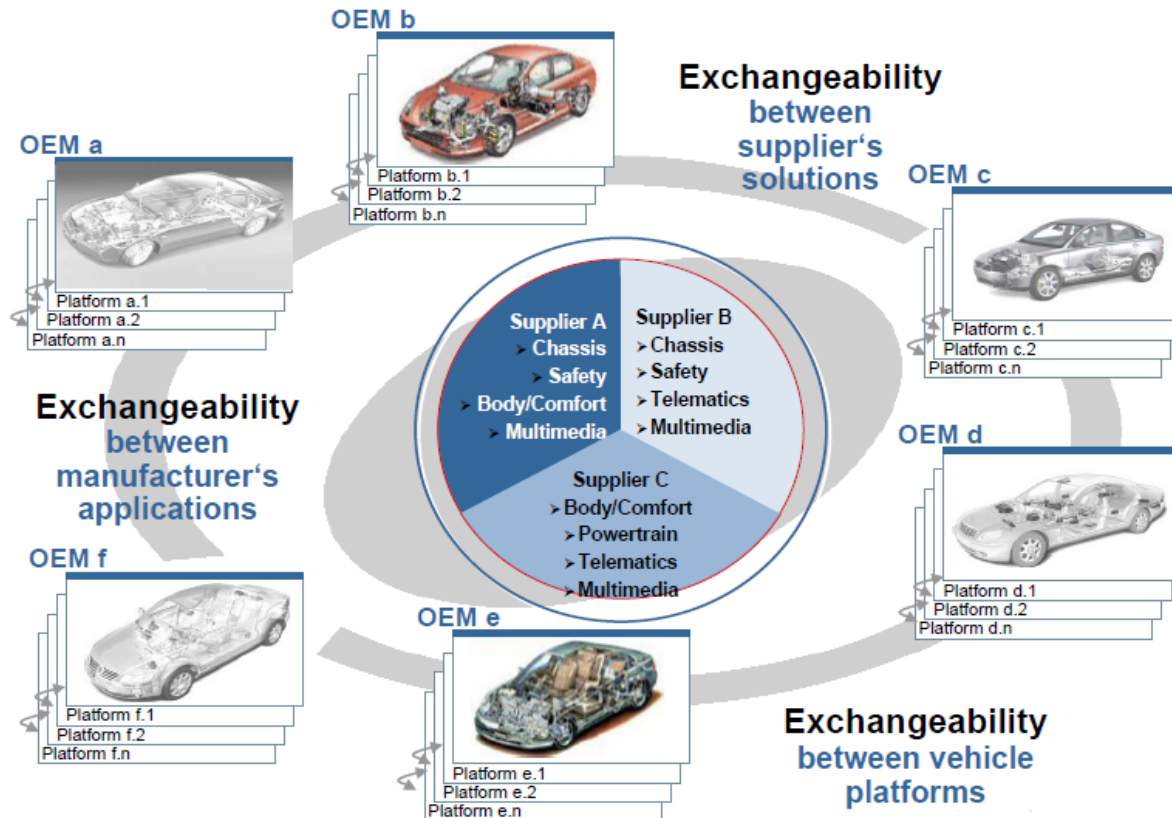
OEM b

Platform b.1
Platform b.2
Platform b.n

Exchangeability between supplier‘s solutions

OEM a

Platform a.1
Platform a.2
Platform a.n

OEM c

Platform c.1
Platform c.2
Platform c.n

Supplier A
➤ Chassis
➤ Safety
➤ Body/Comfort
➤ Multimedia

Supplier B
➤ Chassis
➤ Safety
➤ Telematics
➤ Multimedia

Supplier C
➤ Body/Comfort
➤ Powertrain
➤ Telematics
➤ Multimedia

Exchangeability between manufacturer‘s applications

OEM d

Platform d.1
Platform d.2
Platform d.n

OEM f

Platform f.1
Platform f.2
Platform f.n

OEM e

Platform e.1
Platform e.2
Platform e.n

Exchangeability between vehicle platforms